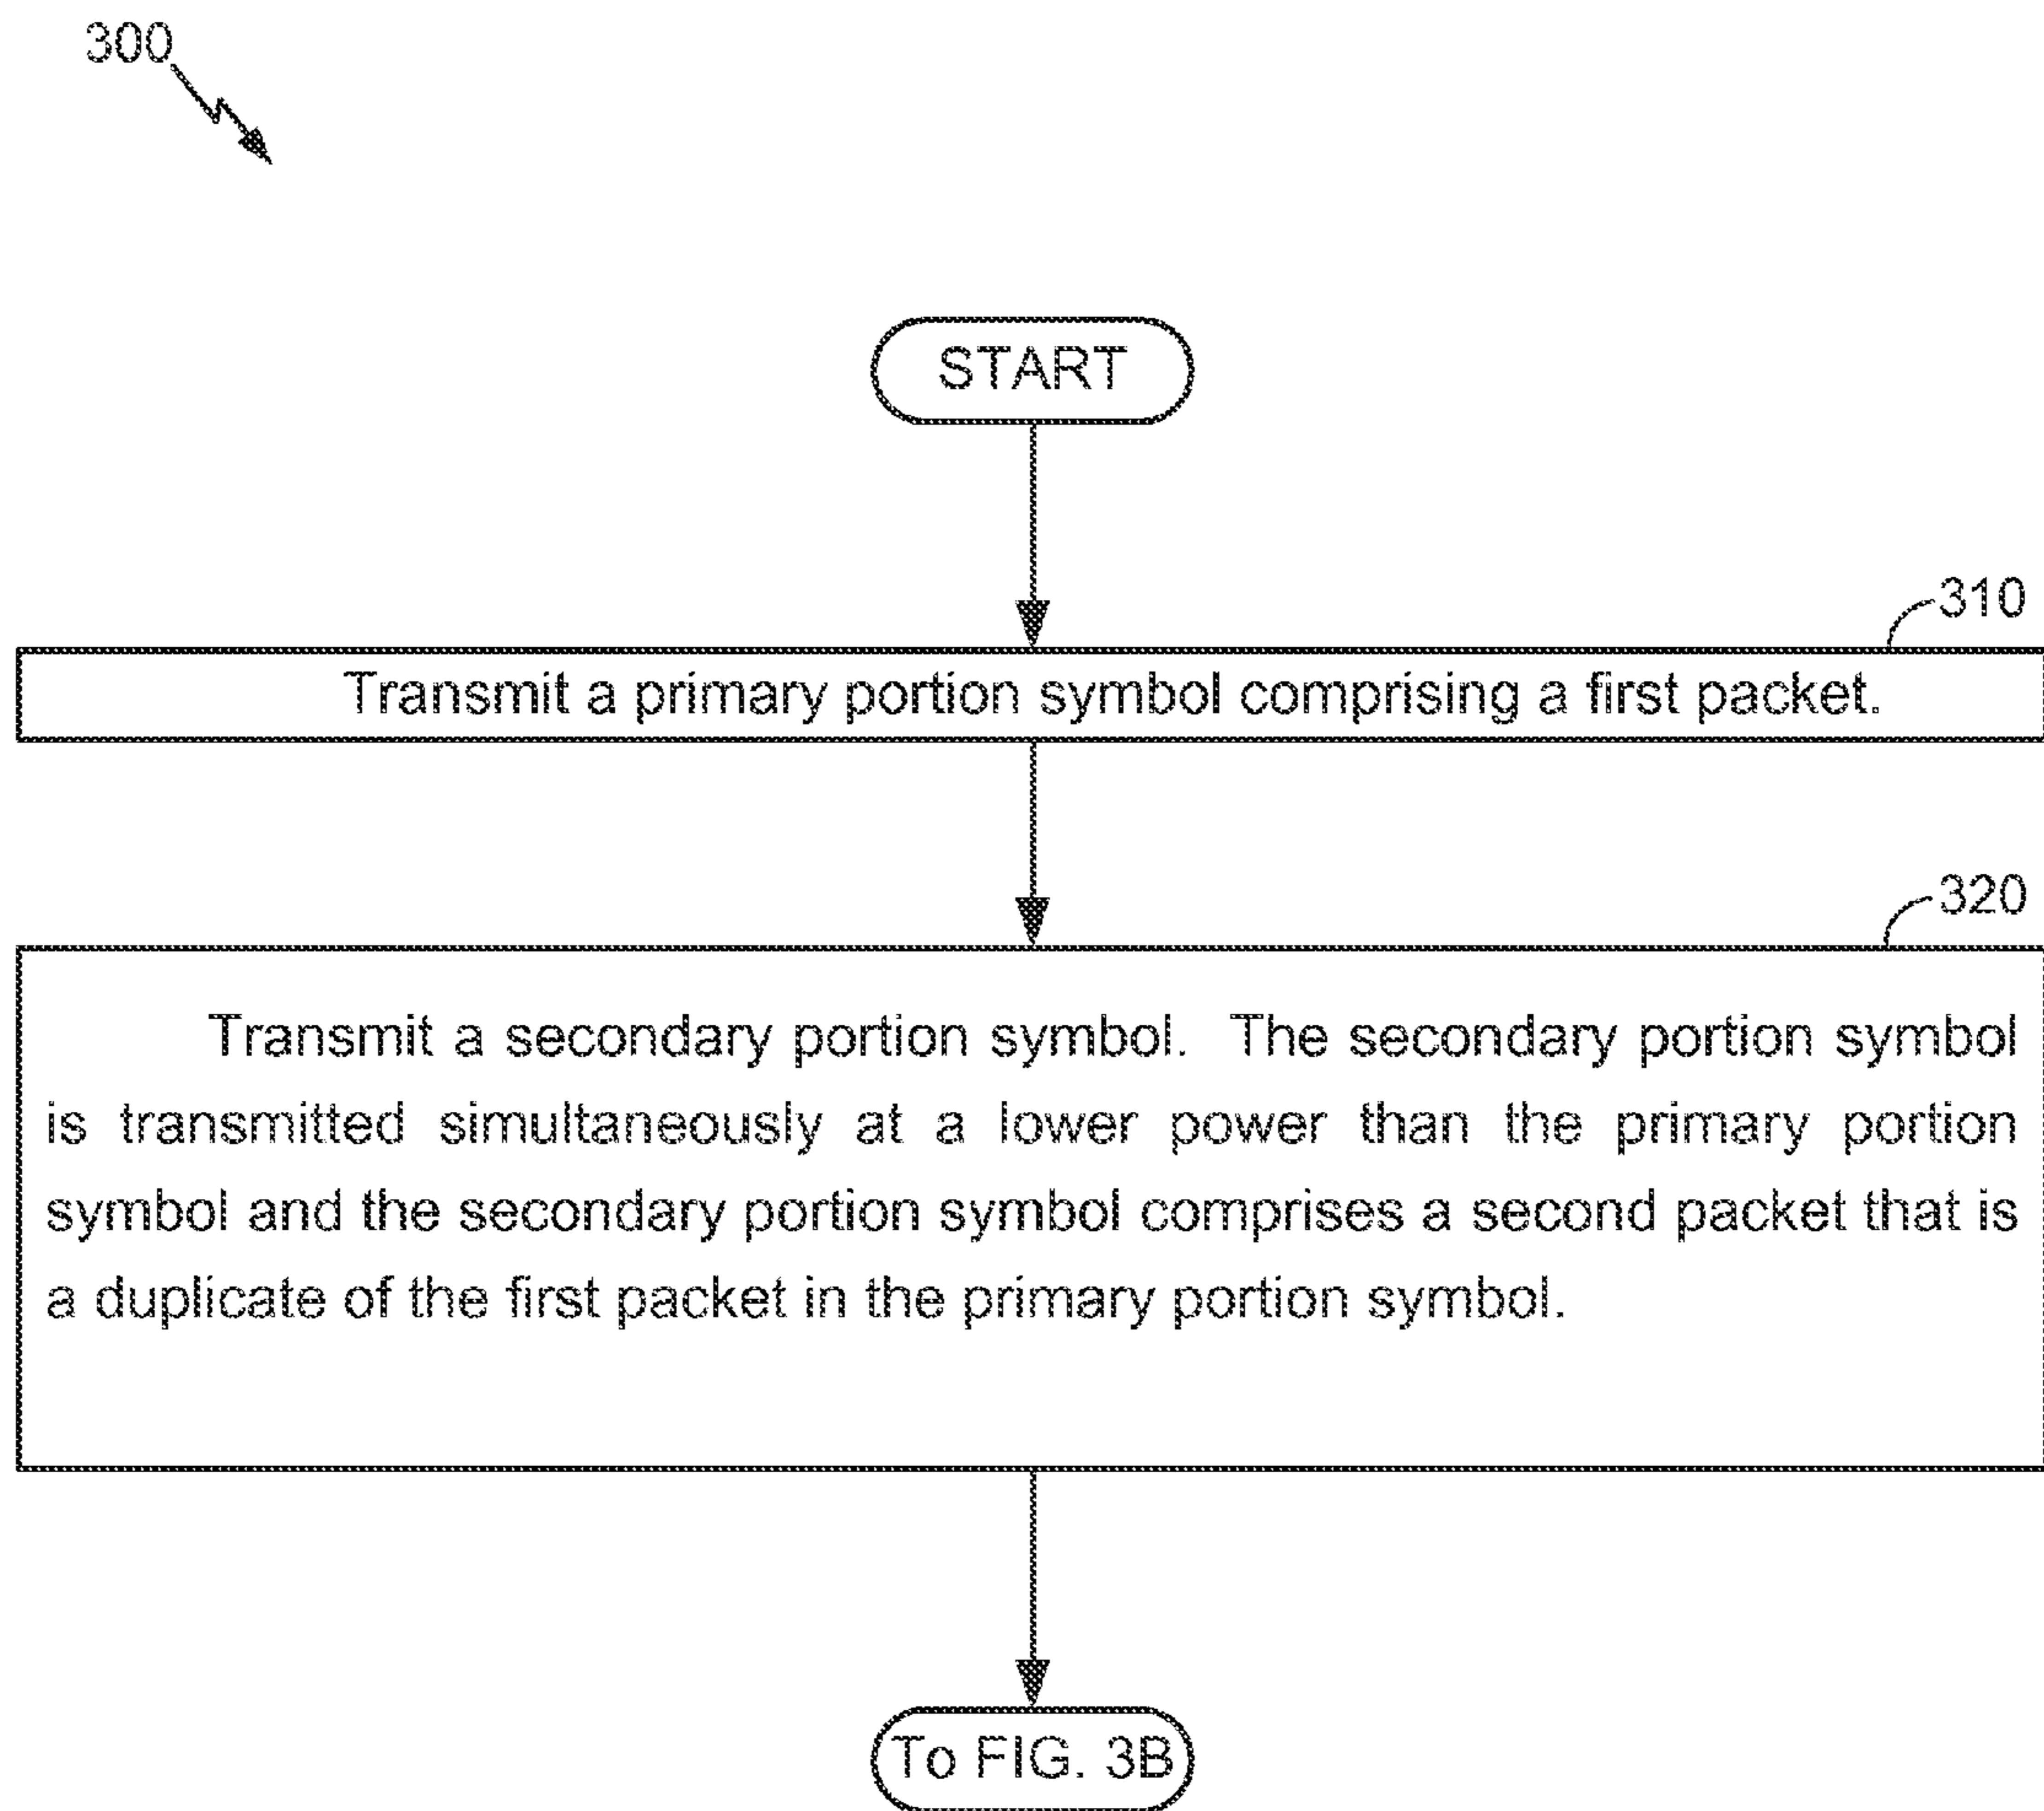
300

START

310

Transmit a primary portion symbol comprising a first packet.

320

Transmit a secondary portion symbol. The secondary portion symbol is transmitted simultaneously at a lower power than the primary portion symbol and the secondary portion symbol comprises a second packet that is a duplicate of the first packet in the primary portion symbol.

To FIG. 3B